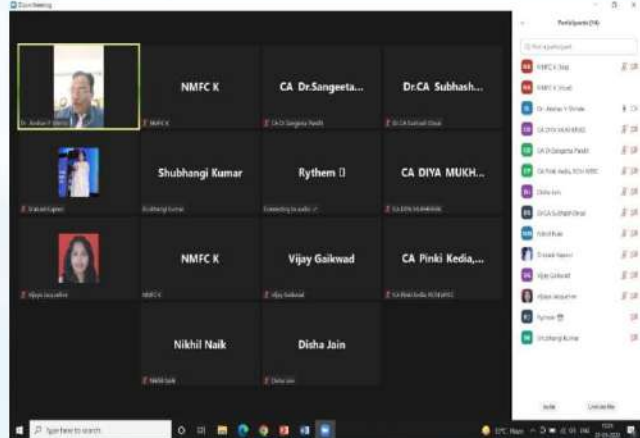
Zoom Meeting

NMFC K

CA Dr.Sangeeta...

Dr.CA Subhash...

Shubhangi Kumar

Rythem

CA DIYA MUKH...

NMFC K

Vijay Gaikwad

CA Pinki Kedia,...

Nikhil Naik

Disha Jain

Dr. Akshay V Shinde

NMFC K

CA Dr Sangeeta Pandit

Dr CA Subhash Desai

Shubhangi Kumar

Connecting to audio

CA DIYA MUKHERJEE

Vijaya Jayaseelan

NMFC K

Vijay Gaikwad

CA Pinki Kedia, ROV, WIRC

Nikhil Naik

Disha Jain

Participants (14)

Find a participant

NMFC K (Host)

NMFC K (Guest)

Dr. Akshay V Shinde

CA DIYA MUKHERJEE

CA Dr Sangeeta Pandit

CA Pinki Kedia, ROV, WIRC

Disha Jain

Dr CA Subhash Desai

Nikhil Naik

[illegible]

Vijay Gaikwad

Vijaya Jayaseelan

Rythem

Shubhangi Kumar

Invite

Unmute Me

Type here to search